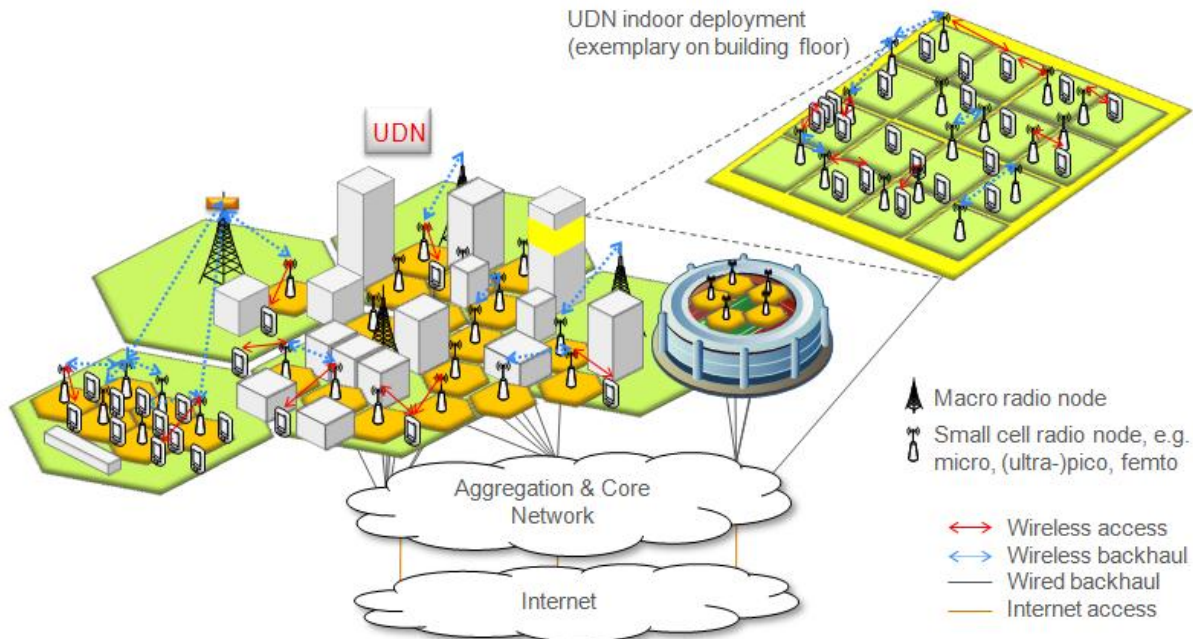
UDN indoor deployment
(exemplary on building floor)

UDN

Macro radio node

Small cell radio node, e.g. micro, (ultra-)pico, femto

Aggregation & Core Network

Internet

Wireless access
Wireless backhaul
Wired backhaul
Internet access